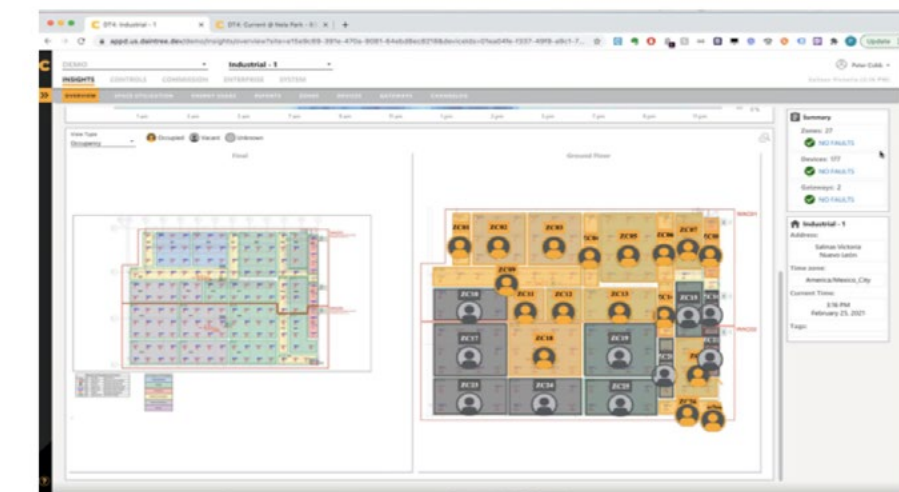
DT4: Industrial - 1
DT4: Current @ Nela Park - 8
appd.us.daintree.dev/demo/insights/overview?site=
Update

DEMO
Industrial - 1
Peter Cobb
INSIGHTS CONTROLS COMMISSION ENTERPRISE SYSTEM
OVERVIEW SPACE UTILIZATION ENERGY USAGE REPORTS ZONES DEVICES GATEWAYS SCHEDULES

View Type
Occupancy
Occupied Vacant Unknown

Final
Ground Floor

ZC01 ZC02 ZC03 ZC04 ZC05 ZC06 ZC07 ZC08
ZC09
ZC10 ZC11 ZC12 ZC13 ZC14 ZC15
ZC16 ZC17 ZC18 ZC19
ZC20 ZC21 ZC22 ZC23 ZC24 ZC25 ZC26

Summary
Zones: 27
NO FAULTS
Devices: 177
NO FAULTS
Gateways: 2
NO FAULTS

Industrial - 1
Address:
Salinas Victoria
Nuevo León
Time zone:
America/Mexico_City
Current Time:
3:16 PM
February 25, 2021
Tags: